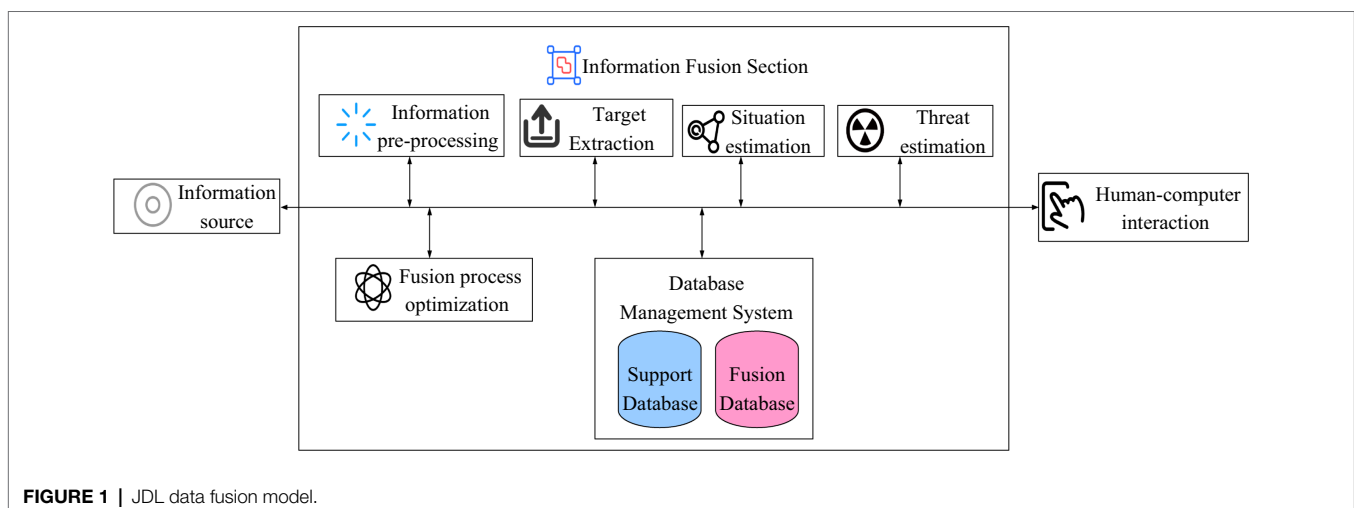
Information Fusion Section

Information pre-processing

Target Extraction

Situation estimation

Threat estimation

Information source

Human-computer interaction

Fusion process optimization

Database Management System

Support Database

Fusion Database

**FIGURE 1** | JDL data fusion model.